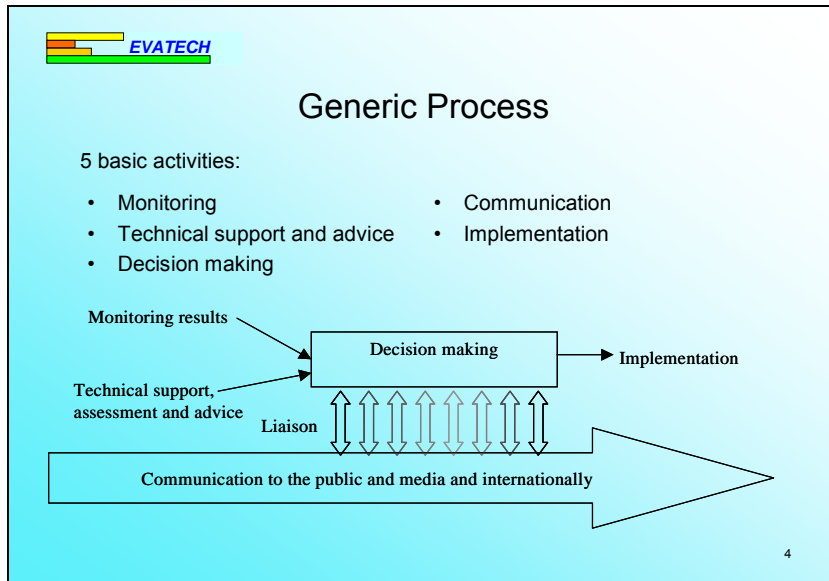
EVATECH

Generic Process

5 basic activities:

- Monitoring
- Technical support and advice
- Decision making

- Communication
- Implementation

Monitoring results

Decision making

Implementation

Technical support, assessment and advice

Liaison

Communication to the public and media and internationally

4